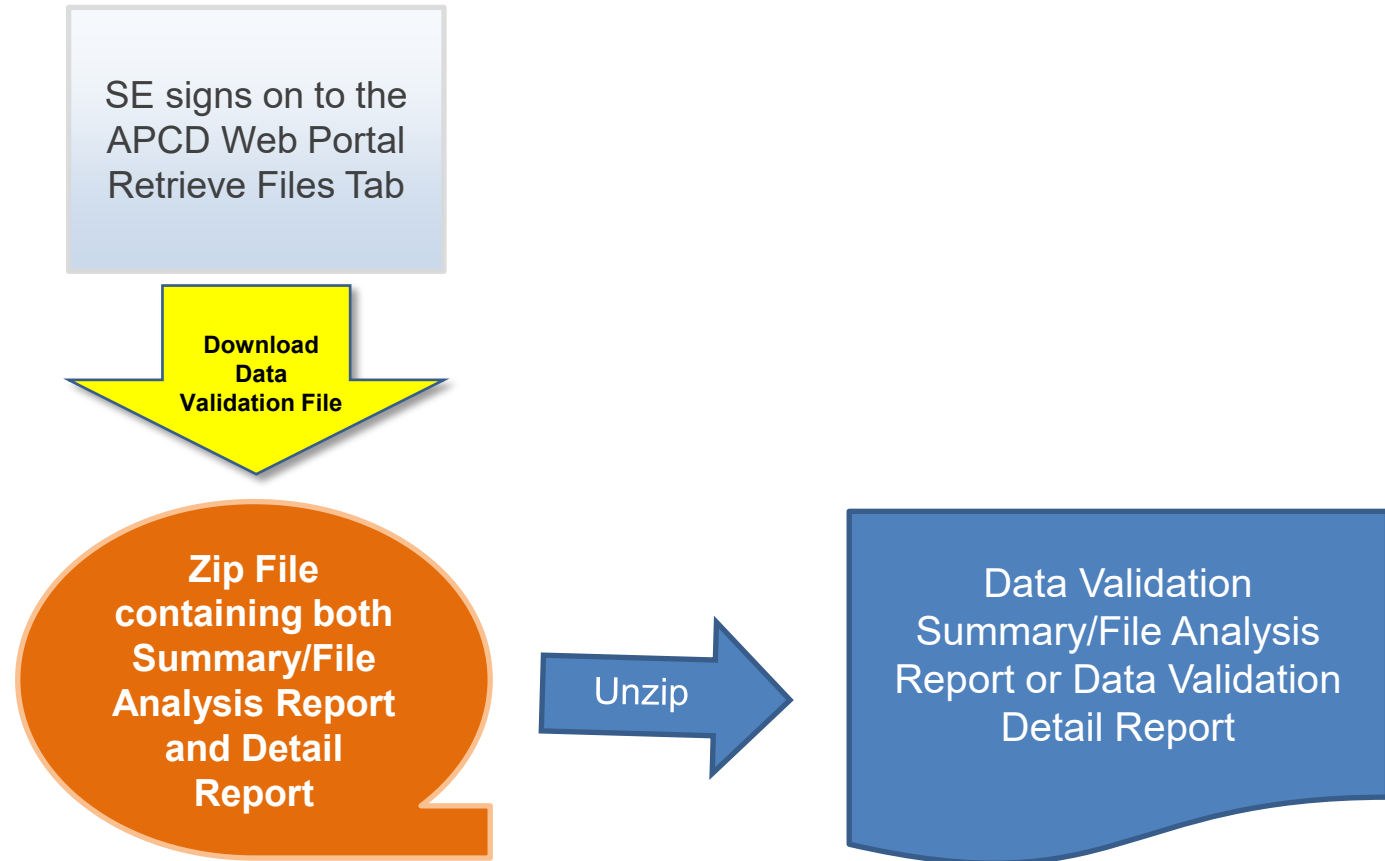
SE signs on to the APCD Web Portal Retrieve Files Tab

Download Data Validation File

Zip File containing both Summary/File Analysis Report and Detail Report

Unzip

Data Validation Summary/File Analysis Report or Data Validation Detail Report